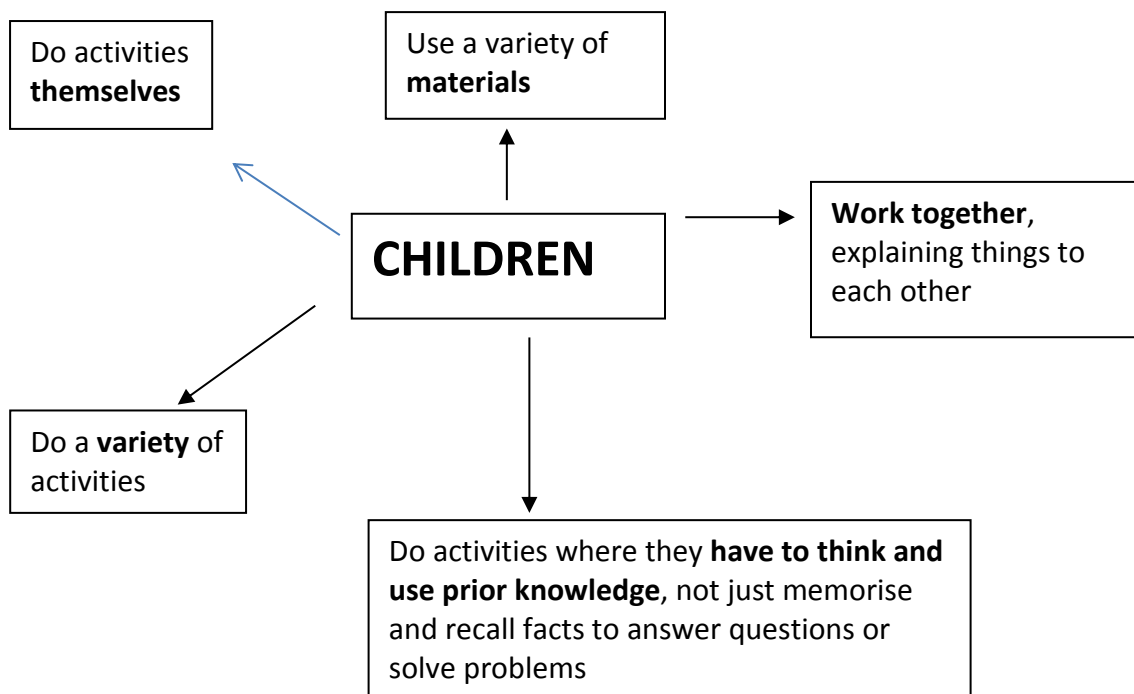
Do activities themselves

Use a variety of materials

CHILDREN

Work together, explaining things to each other

Do a variety of activities

Do activities where they have to think and use prior knowledge, not just memorise and recall facts to answer questions or solve problems